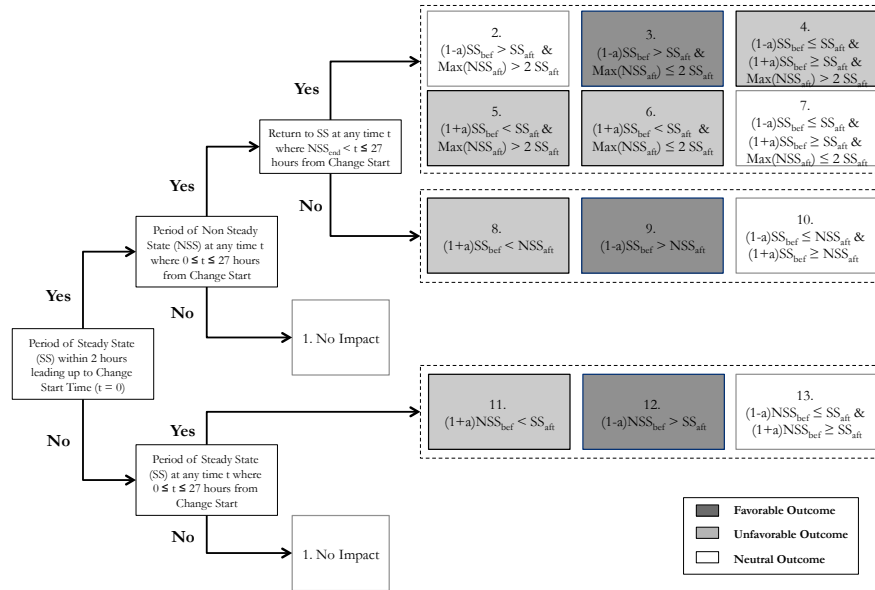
Period of Steady State (SS) within 2 hours leading up to Change Start Time (t = 0)

Yes

Period of Non Steady State (NSS) at any time t where 0 ≤ t ≤ 27 hours from Change Start

Yes

Return to SS at any time t where $NSS_{end}$ < t ≤ 27 hours from Change Start

Yes

2. $(1\text{-}a)SS_{bef} > SS_{aft}$ & $Max(NSS_{aft}) > 2\ SS_{aft}$

3. $(1\text{-}a)SS_{bef} > SS_{aft}$ & $Max(NSS_{aft}) \leq 2\ SS_{aft}$

4. $(1\text{-}a)SS_{bef} \leq SS_{aft}$ & $(1+a)SS_{bef} \geq SS_{aft}$ & $Max(NSS_{aft}) > 2\ SS_{aft}$

5. $(1+a)SS_{bef} < SS_{aft}$ & $Max(NSS_{aft}) > 2\ SS_{aft}$

6. $(1+a)SS_{bef} < SS_{aft}$ & $Max(NSS_{aft}) \leq 2\ SS_{aft}$

7. $(1\text{-}a)SS_{bef} \leq SS_{aft}$ & $(1+a)SS_{bef} \geq SS_{aft}$ & $Max(NSS_{aft}) \leq 2\ SS_{aft}$

No

8. $(1+a)SS_{bef} < NSS_{aft}$

9. $(1\text{-}a)SS_{bef} > NSS_{aft}$

10. $(1\text{-}a)SS_{bef} \leq NSS_{aft}$ & $(1+a)SS_{bef} \geq NSS_{aft}$

No

1. No Impact

No

Period of Steady State (SS) at any time t where 0 ≤ t ≤ 27 hours from Change Start

Yes

11. $(1+a)NSS_{bef} < SS_{aft}$

12. $(1\text{-}a)NSS_{bef} > SS_{aft}$

13. $(1\text{-}a)NSS_{bef} \leq SS_{aft}$ & $(1+a)NSS_{bef} \geq SS_{aft}$

No

1. No Impact

Favorable Outcome

Unfavorable Outcome

Neutral Outcome